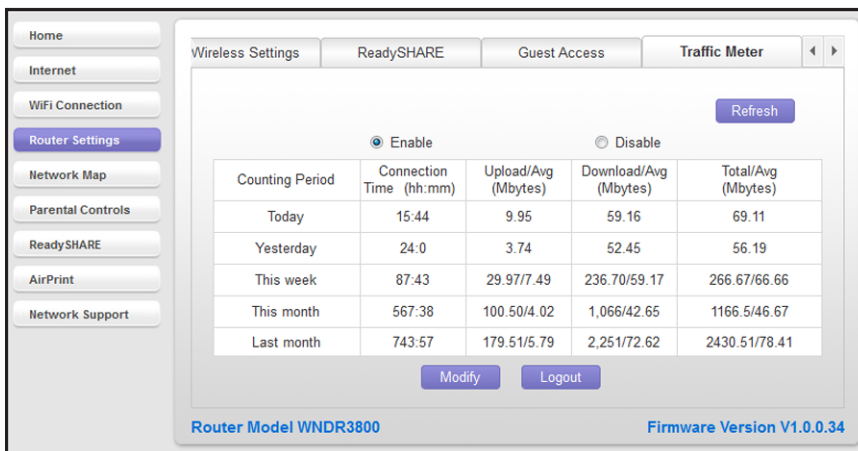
Home
Internet
WiFi Connection
Router Settings
Network Map
Parental Controls
ReadySHARE
AirPrint
Network Support

Wireless Settings | ReadySHARE | Guest Access | Traffic Meter

Refresh

Enable Disable

| Counting Period | Connection Time (hh:mm) | Upload/Avg (Mbytes) | Download/Avg (Mbytes) | Total/Avg (Mbytes) |
|---|---|---|---|---|
| Today | 15:44 | 9.95 | 59.16 | 69.11 |
| Yesterday | 24:0 | 3.74 | 52.45 | 56.19 |
| This week | 87:43 | 29.97/7.49 | 236.70/59.17 | 266.67/66.66 |
| This month | 567:38 | 100.50/4.02 | 1,066/42.65 | 1166.5/46.67 |
| Last month | 743:57 | 179.51/5.79 | 2,251/72.62 | 2430.51/78.41 |

Modify Logout

Router Model WNDR3800
Firmware Version V1.0.0.34